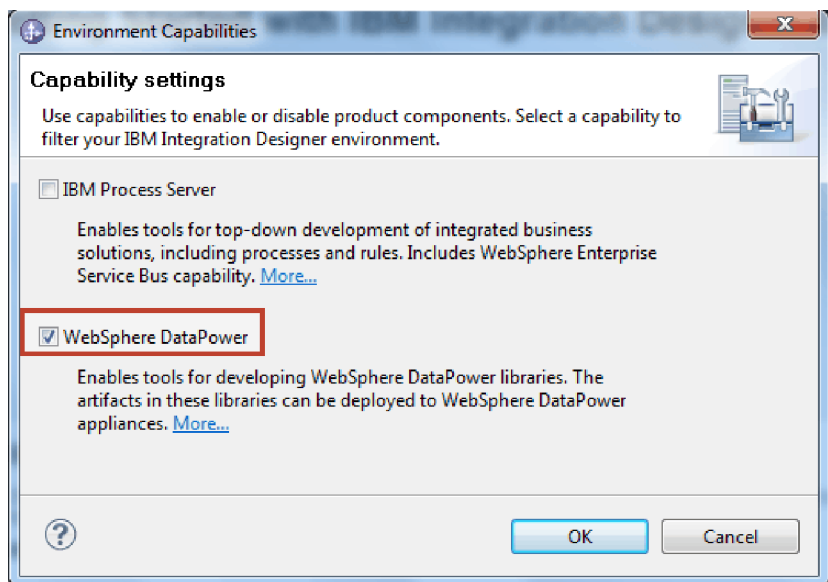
Environment Capabilities

Capability settings

Use capabilities to enable or disable product components. Select a capability to filter your IBM Integration Designer environment.

IBM Process Server

Enables tools for top-down development of integrated business solutions, including processes and rules. Includes WebSphere Enterprise Service Bus capability. More...

WebSphere DataPower

Enables tools for developing WebSphere DataPower libraries. The artifacts in these libraries can be deployed to WebSphere DataPower appliances. More...

OK

Cancel